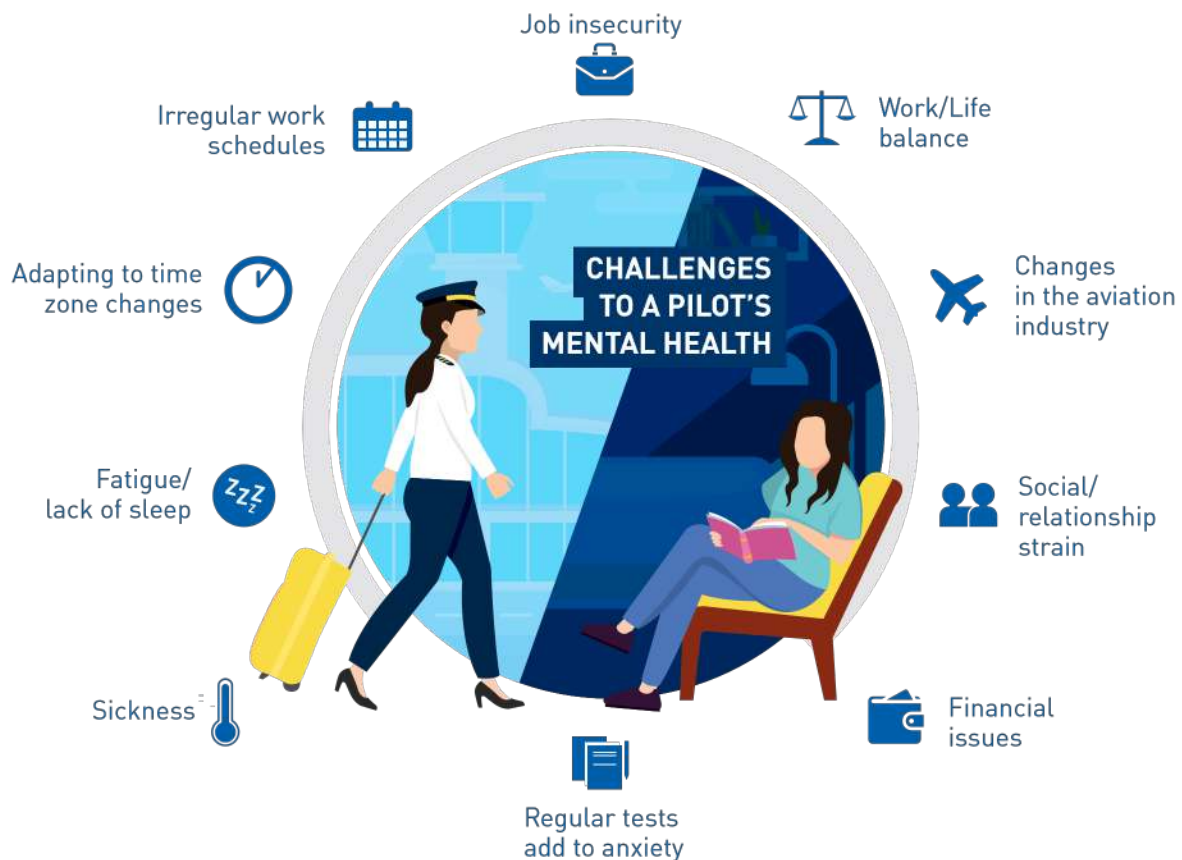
CHALLENGES TO A PILOT'S MENTAL HEALTH

Job insecurity

Work/Life balance

Changes in the aviation industry

Social/ relationship strain

Financial issues

Regular tests add to anxiety

Sickness

Fatigue/ lack of sleep

zzz

Adapting to time zone changes

Irregular work schedules